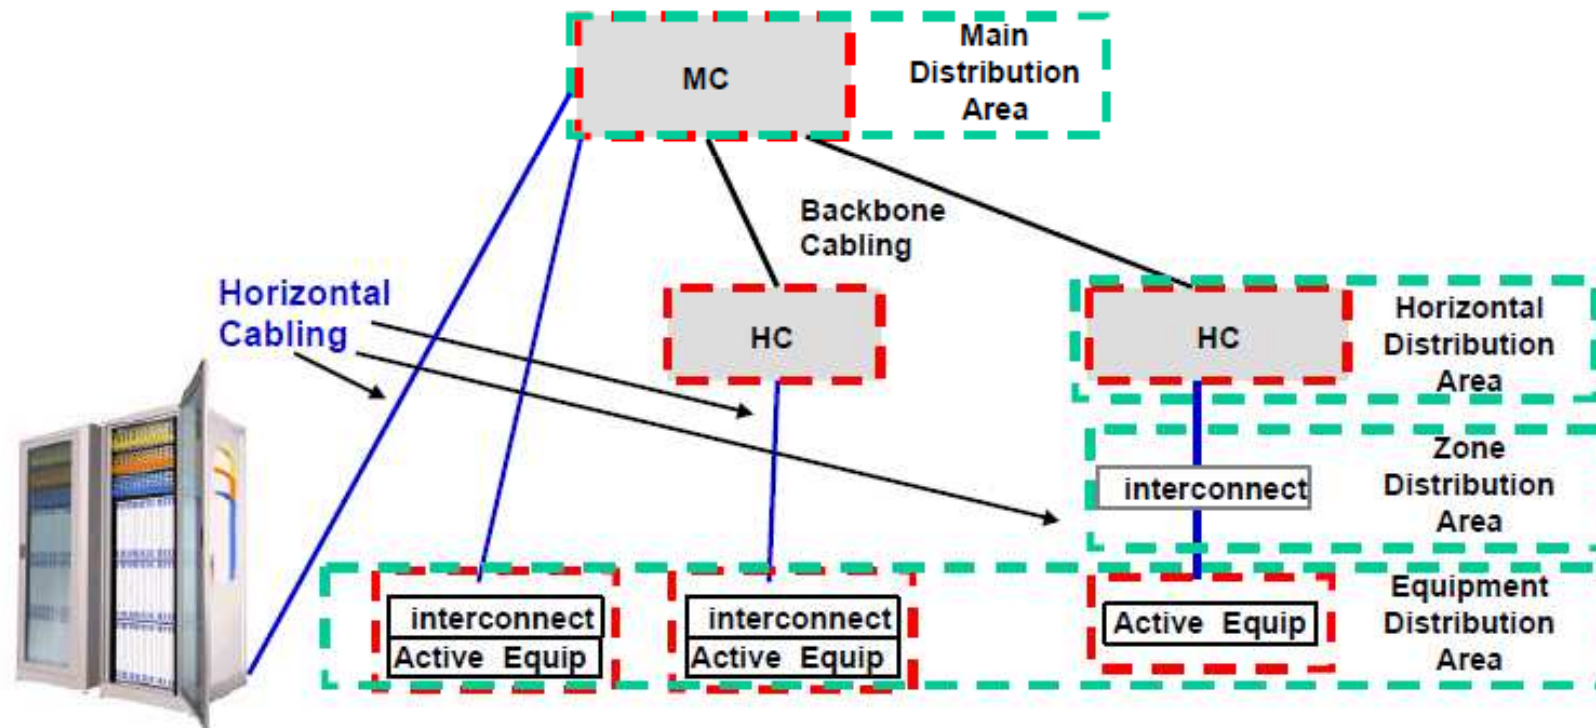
MC

Main Distribution Area

Backbone Cabling

Horizontal Cabling

HC

HC

Horizontal Distribution Area

interconnect

Zone Distribution Area

interconnect
Active Equip

interconnect
Active Equip

Active Equip

Equipment Distribution Area